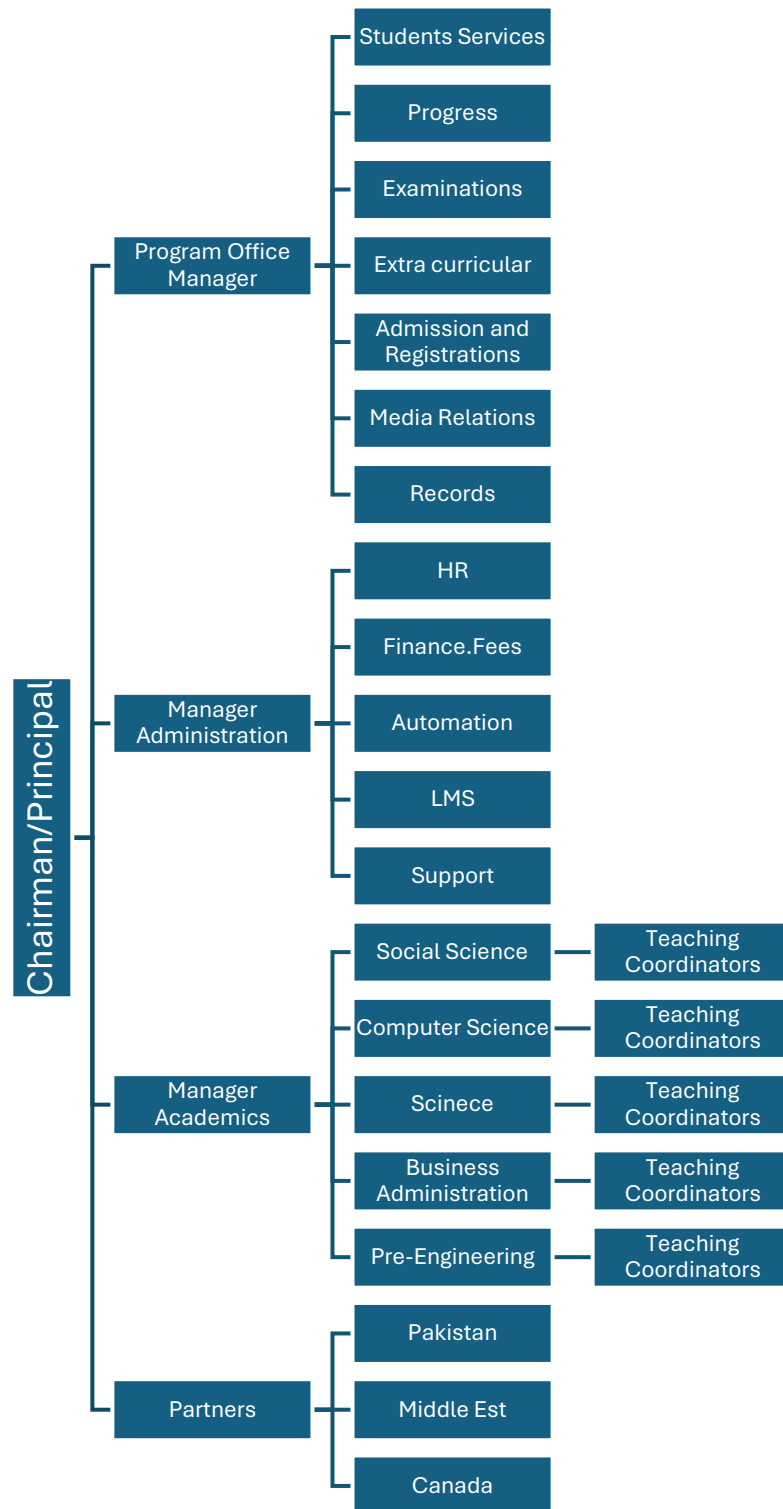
Chairman/Principal

Program Office Manager

Students Services

Progress

Examinations

Extra curricular

Admission and Registrations

Media Relations

Records

Manager Administration

HR

Finance.Fees

Automation

LMS

Support

Manager Academics

Social Science

Teaching Coordinators

Computer Science

Teaching Coordinators

Scinece

Teaching Coordinators

Business Administration

Teaching Coordinators

Pre-Engineering

Teaching Coordinators

Partners

Pakistan

Middle Est

Canada